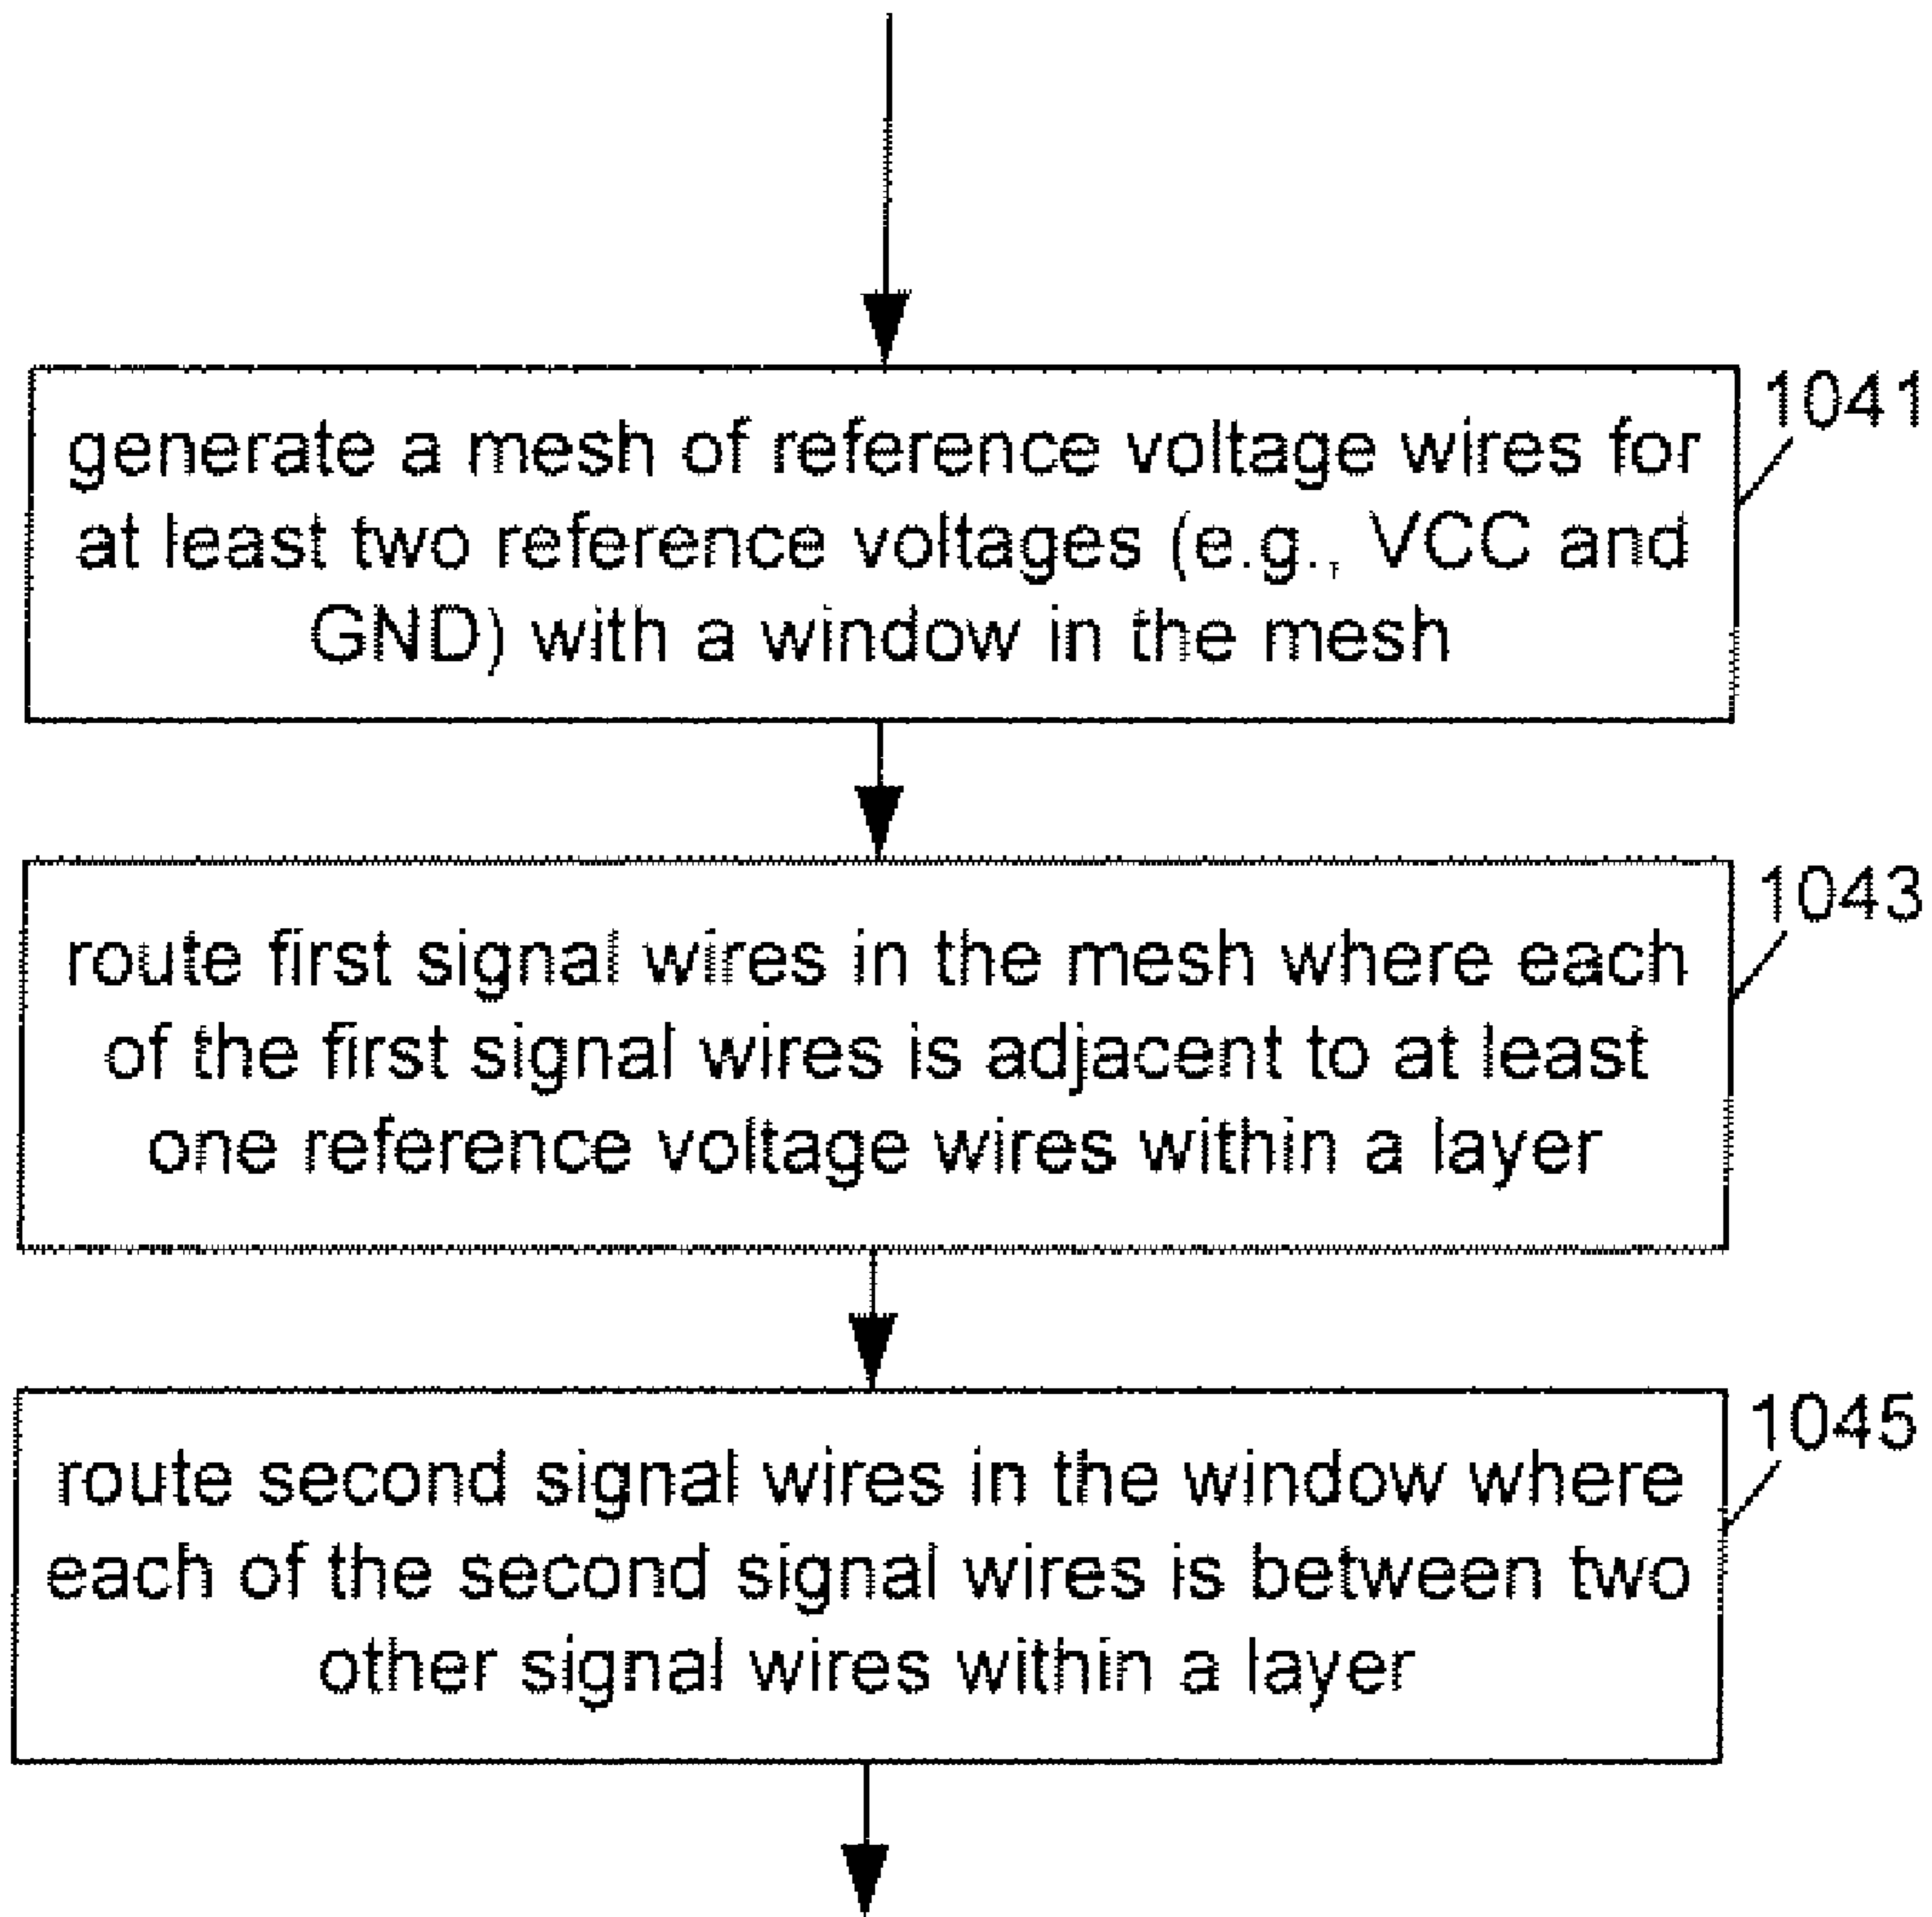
generate a mesh of reference voltage wires for at least two reference voltages (e.g., VCC and GND) with a window in the mesh

1041

route first signal wires in the mesh where each of the first signal wires is adjacent to at least one reference voltage wires within a layer

1043

route second signal wires in the window where each of the second signal wires is between two other signal wires within a layer

1045